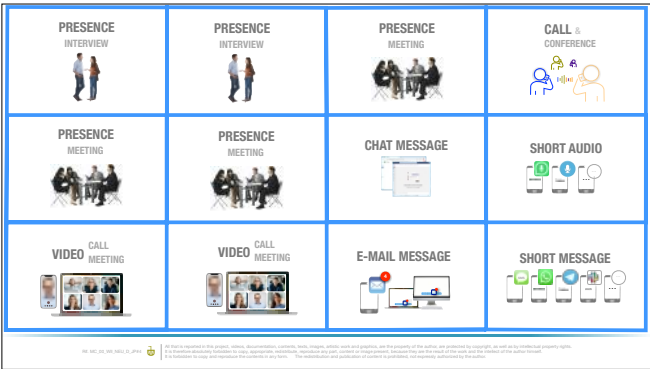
PRESENCE
INTERVIEW

PRESENCE
INTERVIEW

PRESENCE
MEETING

CALL &
CONFERENCE

PRESENCE
MEETING

PRESENCE
MEETING

CHAT MESSAGE

SHORT AUDIO

VIDEO CALL MEETING

VIDEO CALL MEETING

E-MAIL MESSAGE

SHORT MESSAGE

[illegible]

All that is reported in this project, videos, documentation, contents, texts, images, artistic work and graphics, are the property of the author, are protected by copyright, as well as by intellectual property rights. It is therefore absolutely forbidden to copy, appropriate, redistribute, reproduce any part, content or image present, because they are the result of the work and the intellect of the author himself. It is forbidden to copy and reproduce the contents in any form. The redistribution and publication of content is prohibited, not expressly authorized by the author.